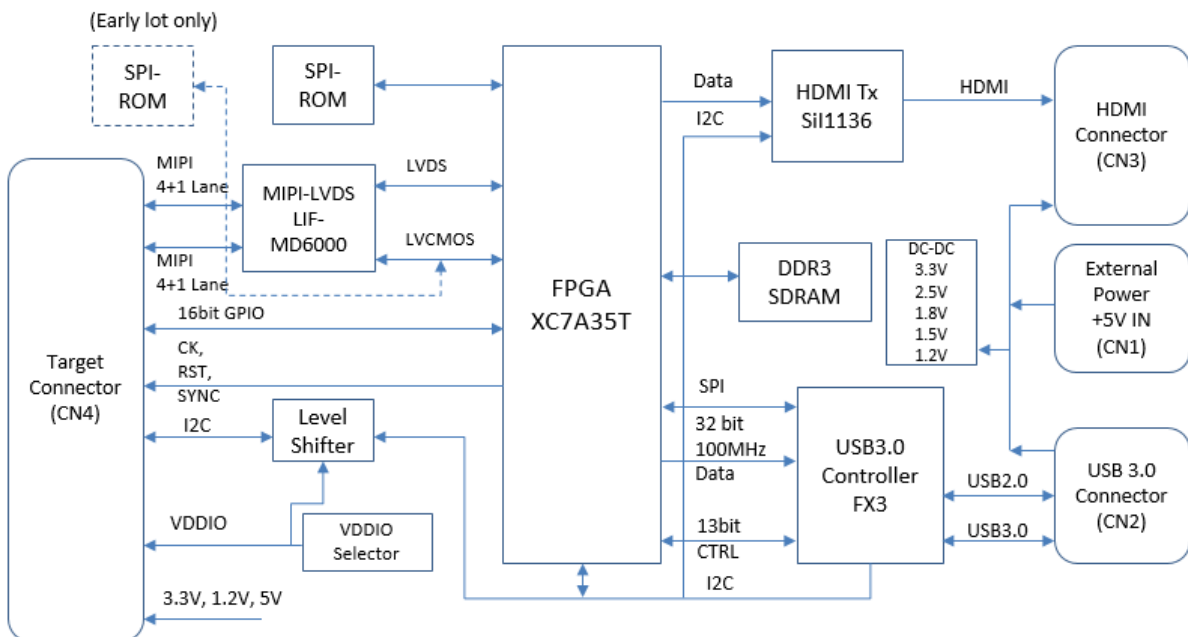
(Early lot only)

SPI-ROM

SPI-ROM

Data

HDMI Tx
SiI1136

HDMI

HDMI Connector (CN3)

I2C

MIPI 4+1 Lane

MIPI-LVDS LIF-MD6000

LVDS

LVCMOS

MIPI 4+1 Lane

FPGA
XC7A35T

DDR3 SDRAM

DC-DC
3.3V
2.5V
1.8V
1.5V
1.2V

External Power +5V IN (CN1)

16bit GPIO

Target Connector (CN4)

CK, RST, SYNC

SPI

32 bit 100MHz Data

I2C

Level Shifter

USB3.0 Controller FX3

USB2.0

USB 3.0 Connector (CN2)

USB3.0

VDDIO

VDDIO Selector

13bit CTRL

I2C

3.3V, 1.2V, 5V